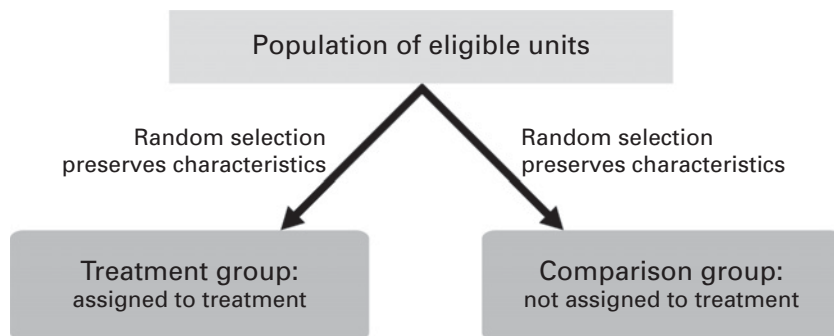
Population of eligible units

Random selection preserves characteristics

Random selection preserves characteristics

Treatment group: assigned to treatment

Comparison group: not assigned to treatment